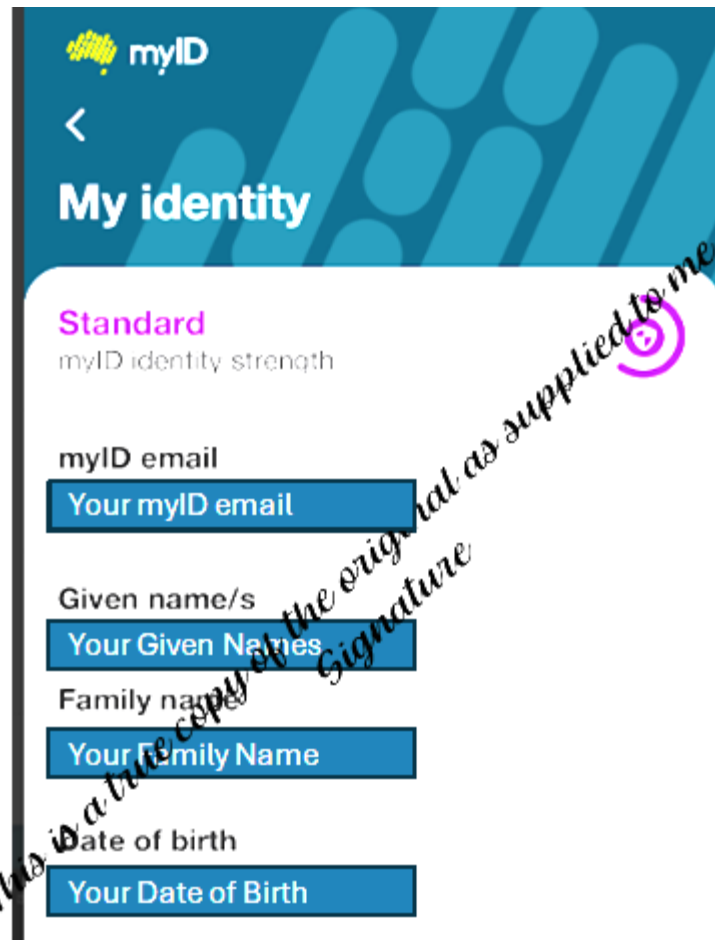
myID

<

My identity

Standard
myID identity strength

myID email
Your myID email

Given name/s
Your Given Names

Family name
Your Family Name

Date of birth
Your Date of Birth

This is a true copy of the original as supplied to me
Signature